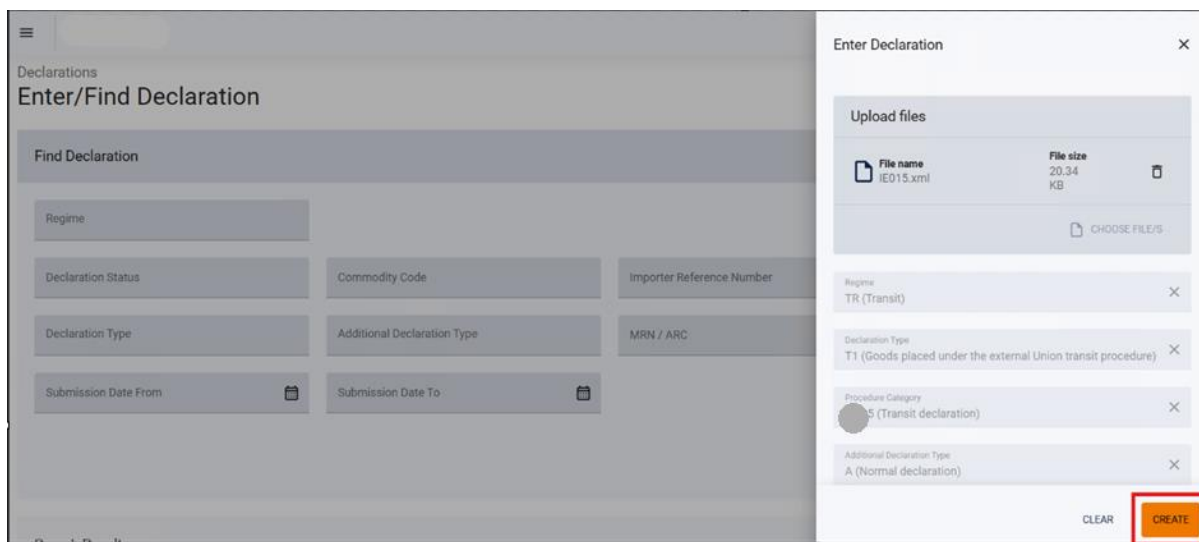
Declarations
Enter/Find Declaration

Find Declaration

Regime

Declaration Status

Commodity Code

Importer Reference Number

Declaration Type

Additional Declaration Type

MRN / ARC

Submission Date From

Submission Date To

Enter Declaration

Upload files

File name
IE015.xml

File size
20.34 KB

CHOOSE FILE/S

Regime
TR (Transit)

Declaration Type
T1 (Goods placed under the external Union transit procedure)

Procedure Category
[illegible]5 (Transit declaration)

Additional Declaration Type
A (Normal declaration)

CLEAR

CREATE